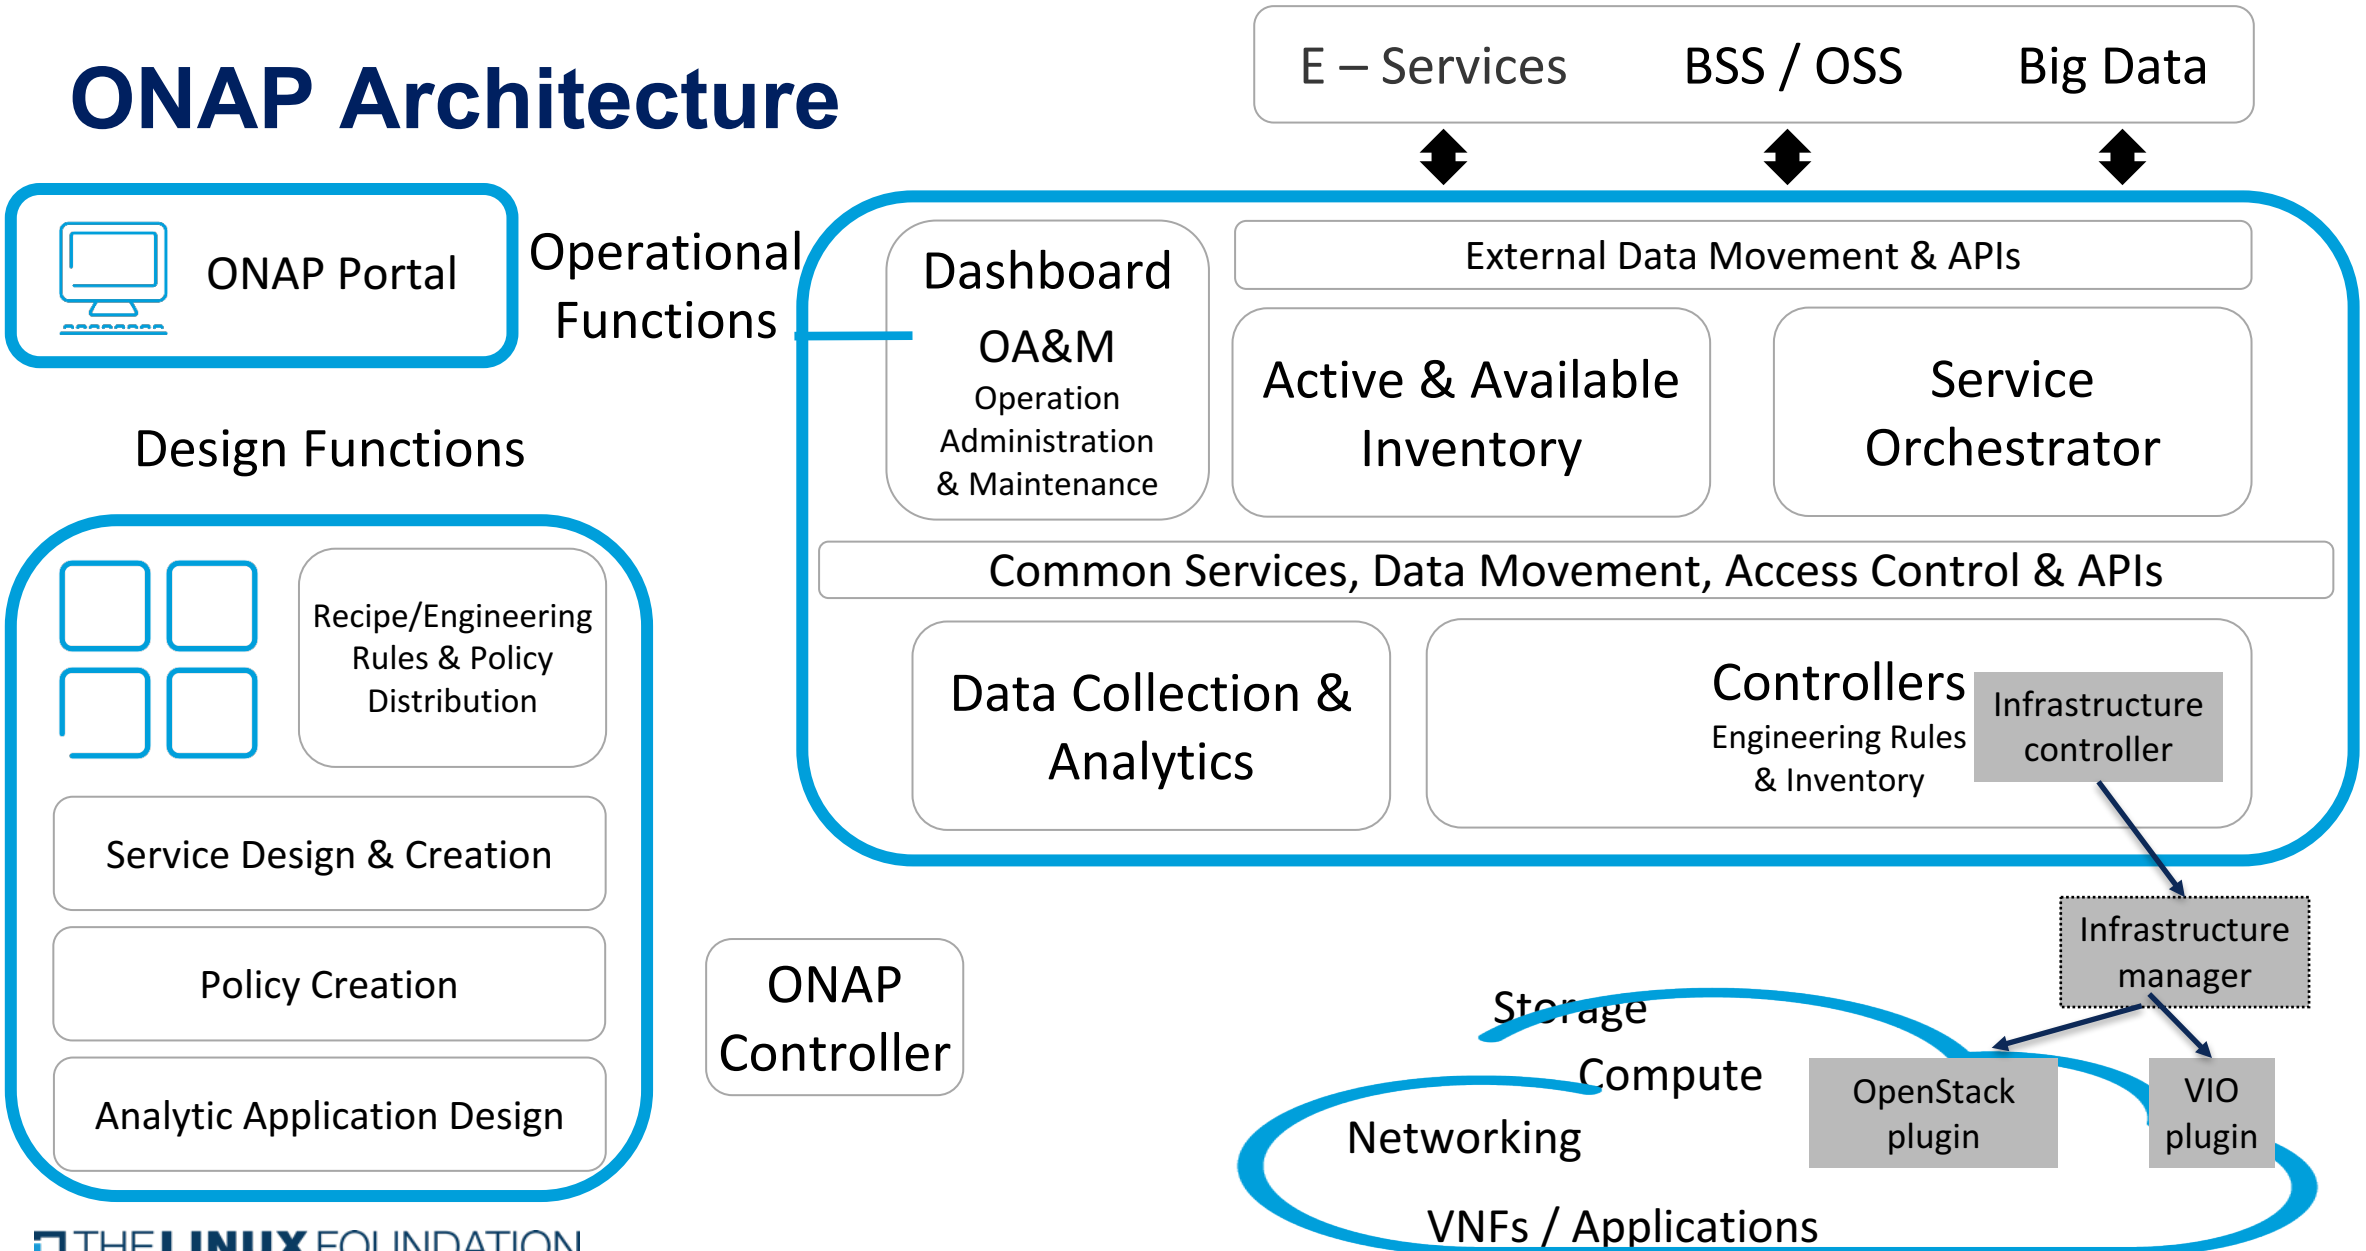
ONAP Architecture

E – Services BSS / OSS Big Data

ONAP Portal

Operational Functions

Design Functions

Dashboard
OA&M
Operation Administration & Maintenance

External Data Movement & APIs

Active & Available Inventory

Service Orchestrator

Common Services, Data Movement, Access Control & APIs

Data Collection & Analytics

Controllers
Engineering Rules & Inventory

Infrastructure controller

Recipe/Engineering Rules & Policy Distribution

Service Design & Creation

Policy Creation

Analytic Application Design

ONAP Controller

Infrastructure manager

Storage

Compute

Networking

OpenStack plugin

VIO plugin

VNFs / Applications

THE LINUX FOUNDATION